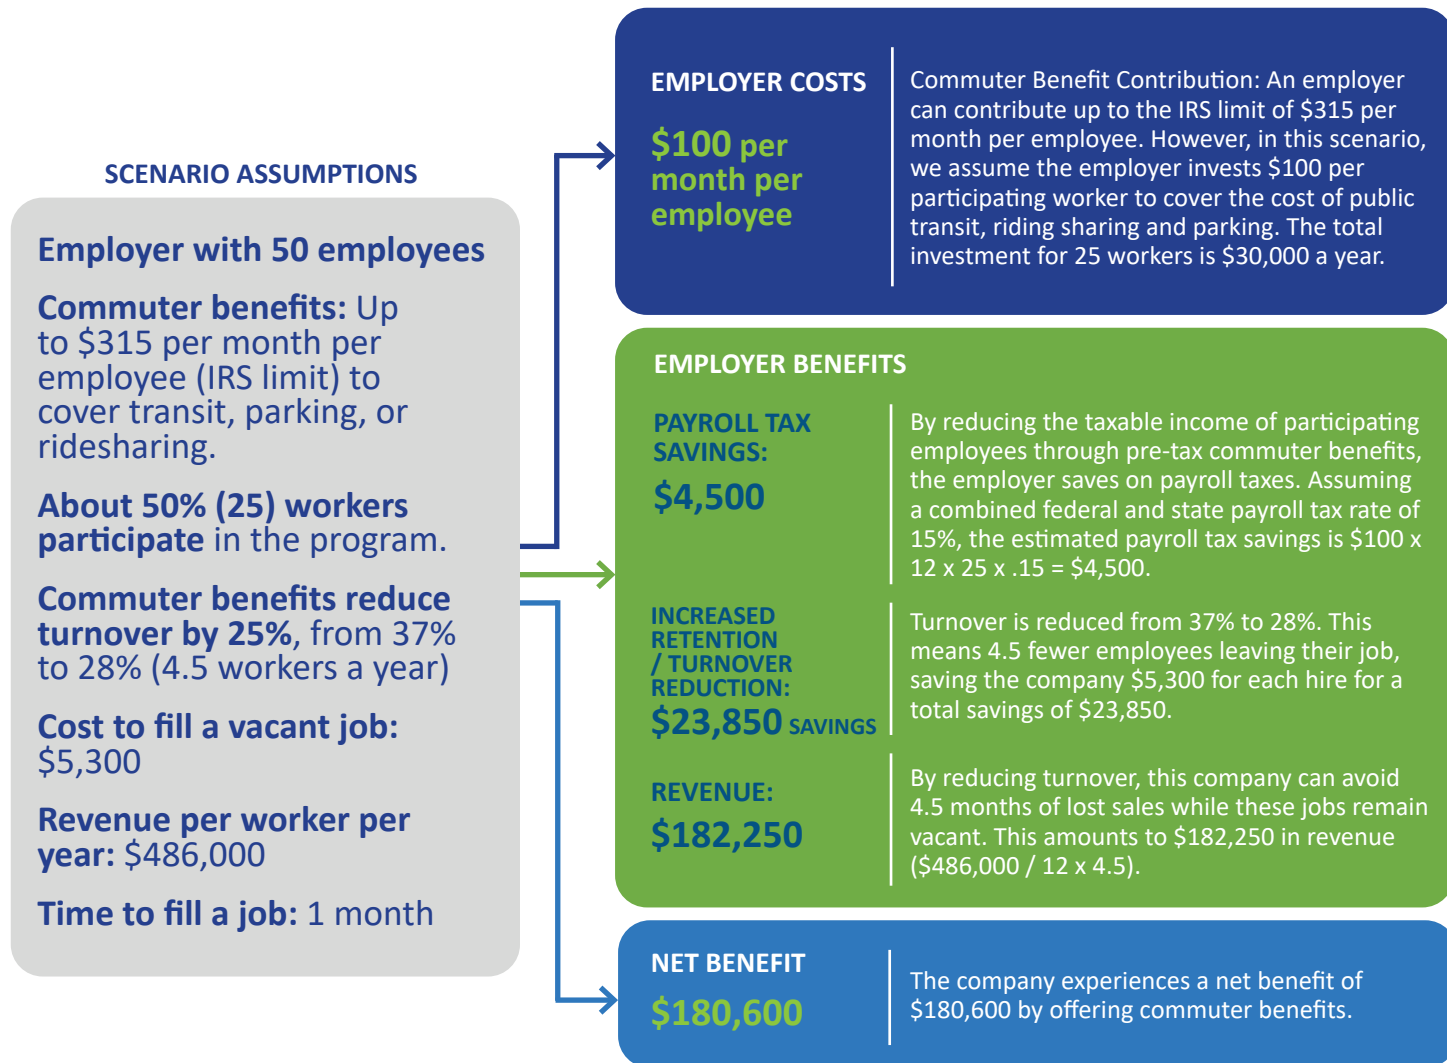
SCENARIO ASSUMPTIONS

Employer with 50 employees

Commuter benefits: Up to \$315 per month per employee (IRS limit) to cover transit, parking, or ridesharing.

About 50% (25) workers participate in the program.

Commuter benefits reduce turnover by 25%, from 37% to 28% (4.5 workers a year)

Cost to fill a vacant job: \$5,300

Revenue per worker per year: \$486,000

Time to fill a job: 1 month

EMPLOYER COSTS

\$100 per month per employee

Commuter Benefit Contribution: An employer can contribute up to the IRS limit of \$315 per month per employee. However, in this scenario, we assume the employer invests \$100 per participating worker to cover the cost of public transit, riding sharing and parking. The total investment for 25 workers is \$30,000 a year.

EMPLOYER BENEFITS

PAYROLL TAX SAVINGS:

\$4,500

By reducing the taxable income of participating employees through pre-tax commuter benefits, the employer saves on payroll taxes. Assuming a combined federal and state payroll tax rate of 15%, the estimated payroll tax savings is \$100 x 12 x 25 x .15 = \$4,500.

INCREASED RETENTION / TURNOVER REDUCTION:

\$23,850 SAVINGS

Turnover is reduced from 37% to 28%. This means 4.5 fewer employees leaving their job, saving the company \$5,300 for each hire for a total savings of \$23,850.

REVENUE:

\$182,250

By reducing turnover, this company can avoid 4.5 months of lost sales while these jobs remain vacant. This amounts to \$182,250 in revenue (\$486,000 / 12 x 4.5).

NET BENEFIT

\$180,600

The company experiences a net benefit of \$180,600 by offering commuter benefits.